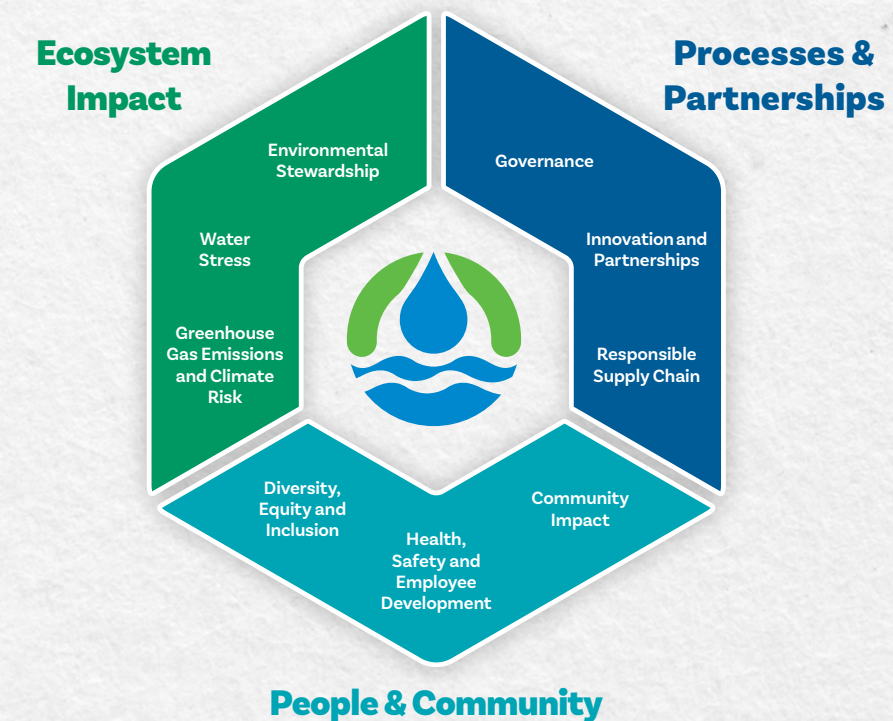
Ecosystem Impact

Environmental Stewardship

Water Stress

Greenhouse Gas Emissions and Climate Risk

Processes & Partnerships

Governance

Innovation and Partnerships

Responsible Supply Chain

Diversity, Equity and Inclusion

Health, Safety and Employee Development

Community Impact

People & Community